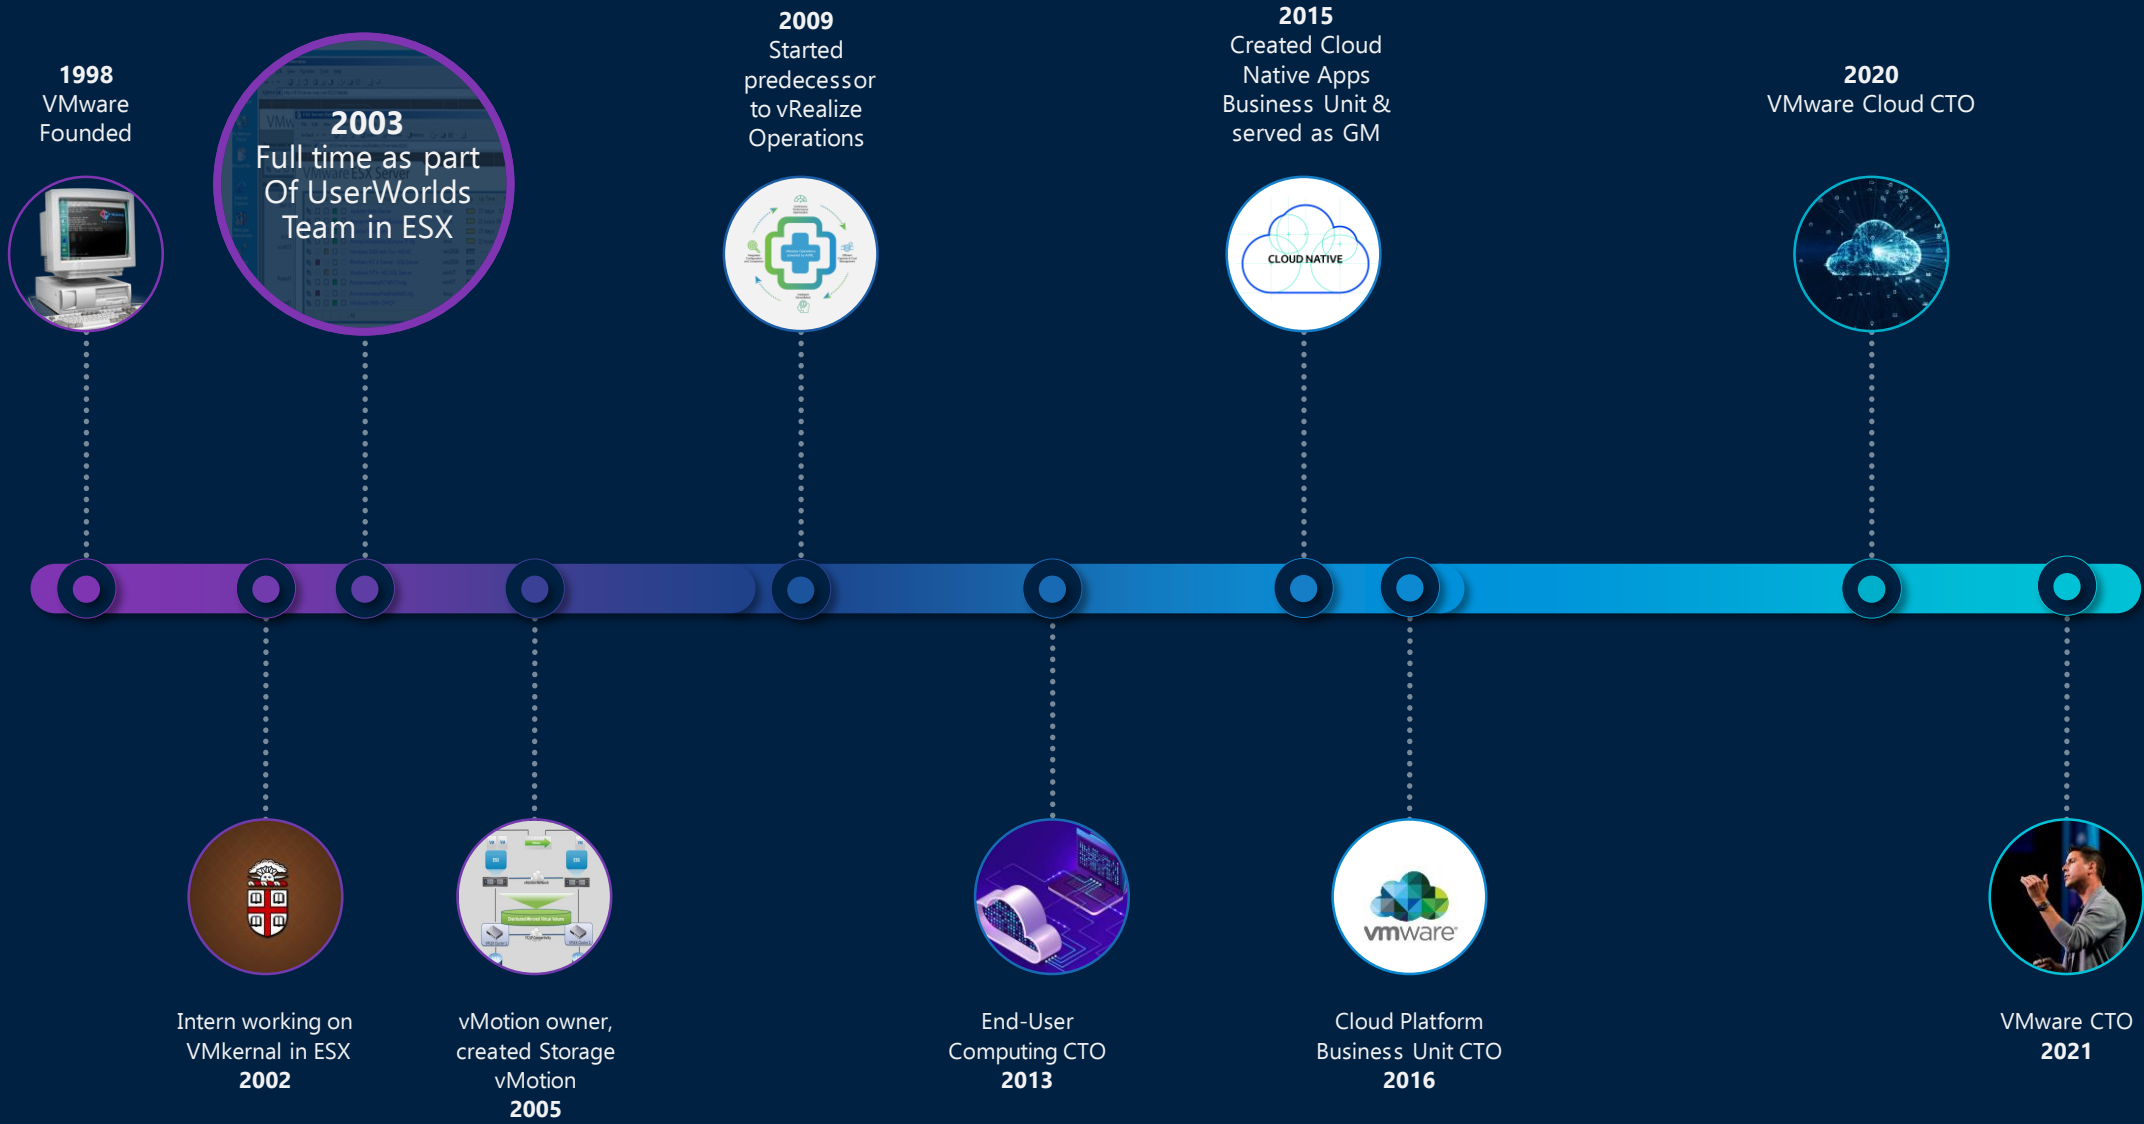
1998
VMware Founded

2003
Full time as part Of UserWorlds Team in ESX

2009
Started predecessor to vRealize Operations

2015
Created Cloud Native Apps Business Unit & served as GM

2020
VMware Cloud CTO

CLOUD NATIVE

vmware

Intern working on VMkernal in ESX
2002

vMotion owner, created Storage vMotion
2005

End-User Computing CTO
2013

Cloud Platform Business Unit CTO
2016

VMware CTO
2021